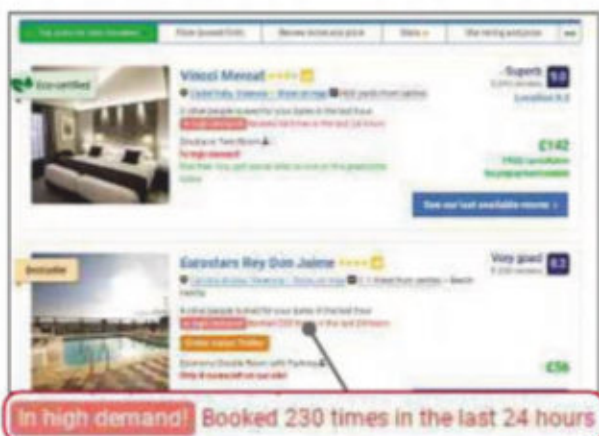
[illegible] | Price (lowest first) | Review score and price | Stars | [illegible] | •••

Eco-certified

Vincci Mercat ★★★★

Superb 9.0

£142

See our last available rooms ›

Bestseller

Eurostars Rey Don Jaime ★★★★

Very good 8.2

In high demand!

£56

In high demand! Booked 230 times in the last 24 hours